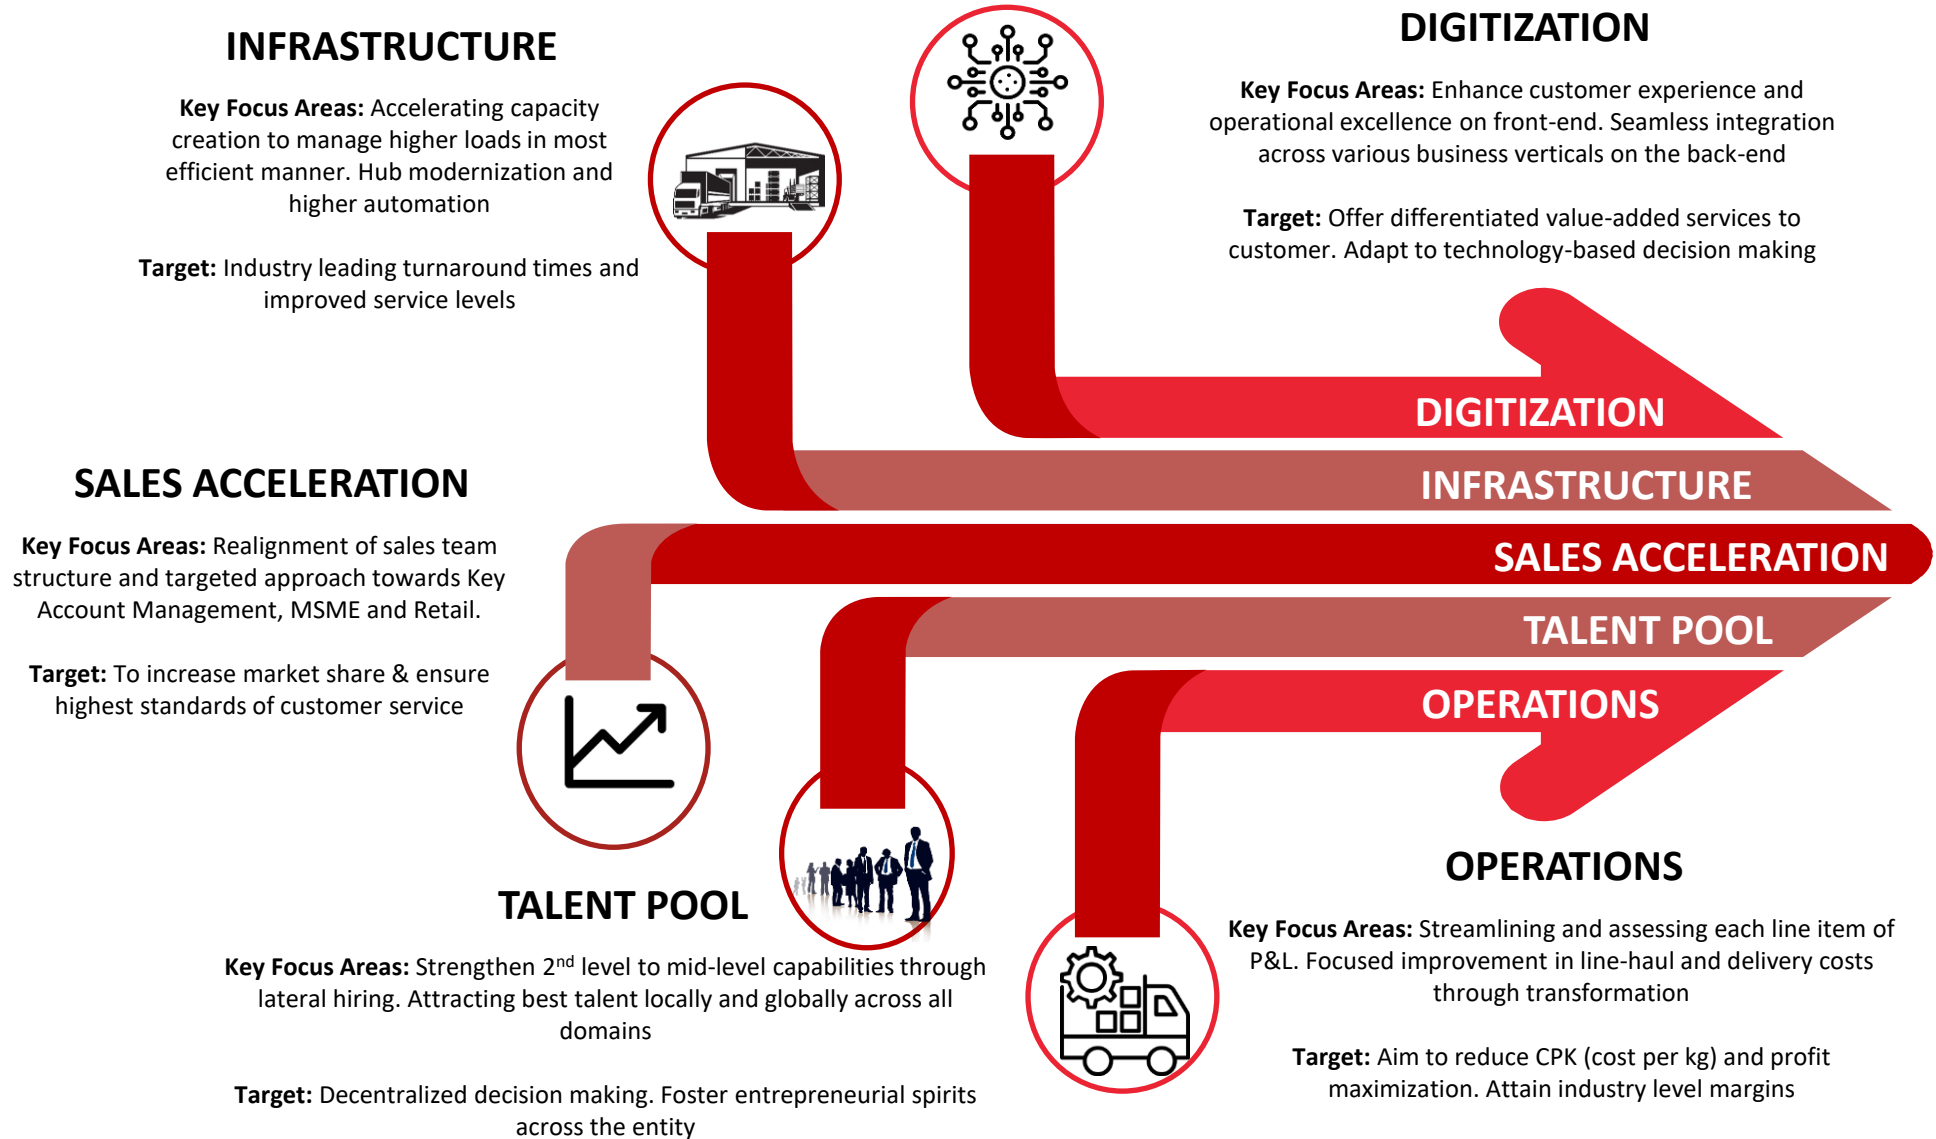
INFRASTRUCTURE

Key Focus Areas: Accelerating capacity creation to manage higher loads in most efficient manner. Hub modernization and higher automation

Target: Industry leading turnaround times and improved service levels

DIGITIZATION

Key Focus Areas: Enhance customer experience and operational excellence on front-end. Seamless integration across various business verticals on the back-end

Target: Offer differentiated value-added services to customer. Adapt to technology-based decision making

DIGITIZATION

INFRASTRUCTURE

SALES ACCELERATION

TALENT POOL

OPERATIONS

SALES ACCELERATION

Key Focus Areas: Realignment of sales team structure and targeted approach towards Key Account Management, MSME and Retail.

Target: To increase market share & ensure highest standards of customer service

TALENT POOL

Key Focus Areas: Strengthen 2$^{nd}$ level to mid-level capabilities through lateral hiring. Attracting best talent locally and globally across all domains

Target: Decentralized decision making. Foster entrepreneurial spirits across the entity

OPERATIONS

Key Focus Areas: Streamlining and assessing each line item of P&L. Focused improvement in line-haul and delivery costs through transformation

Target: Aim to reduce CPK (cost per kg) and profit maximization. Attain industry level margins